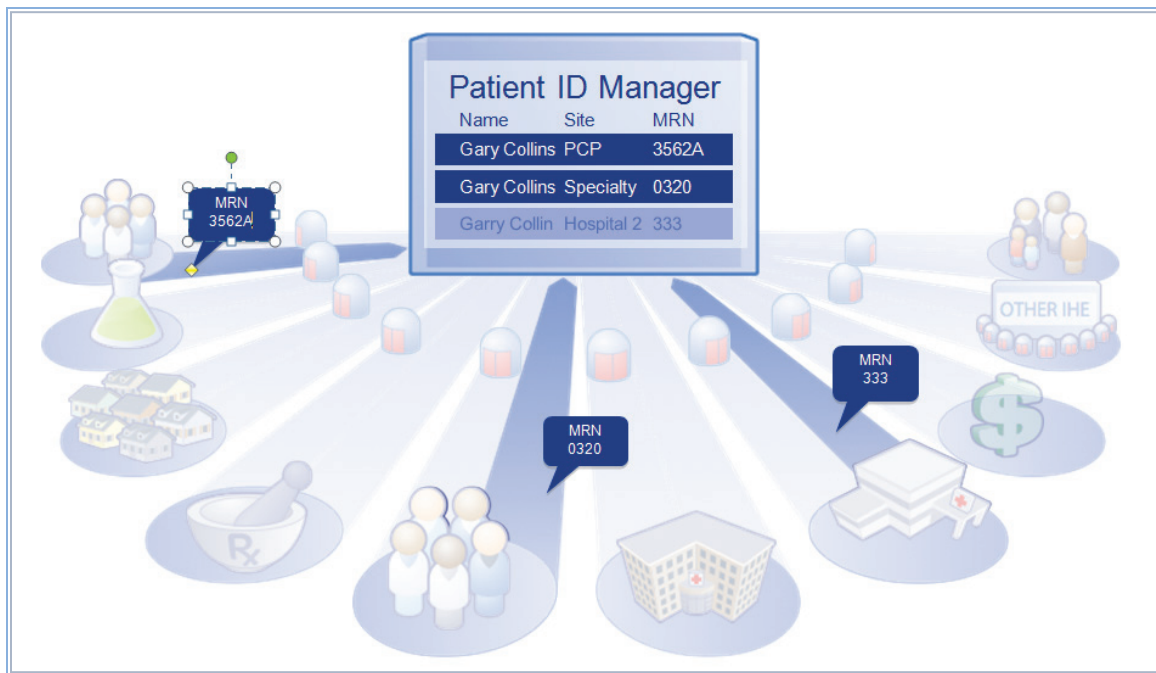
Patient ID Manager

| Name | Site | MRN |
|---|---|---|
| Gary Collins | PCP | 3562A |
| Gary Collins | Specialty | 0320 |
| Garry Collin | Hospital 2 | 333 |

MRN 3562A

OTHER IHE

MRN 333

MRN 0320

Rx